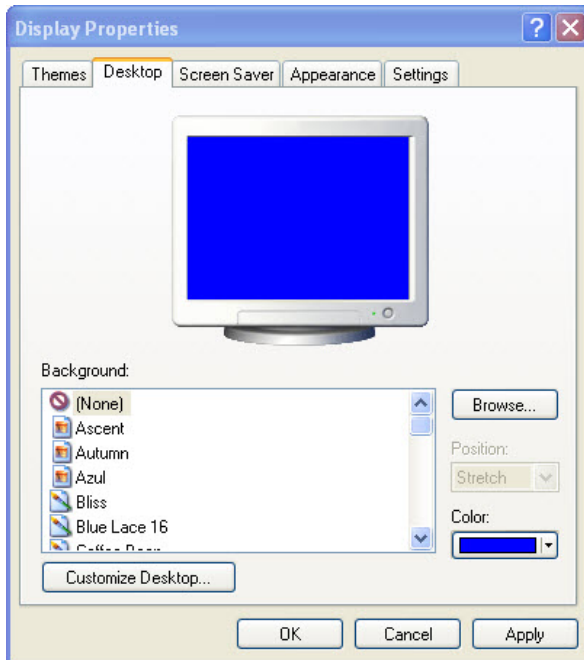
Display Properties

Themes | Desktop | Screen Saver | Appearance | Settings

Background:

(None)
Ascent
Autumn
Azul
Bliss
Blue Lace 16
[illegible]

Browse...

Position:

Stretch

Color:

Customize Desktop...

OK

Cancel

Apply